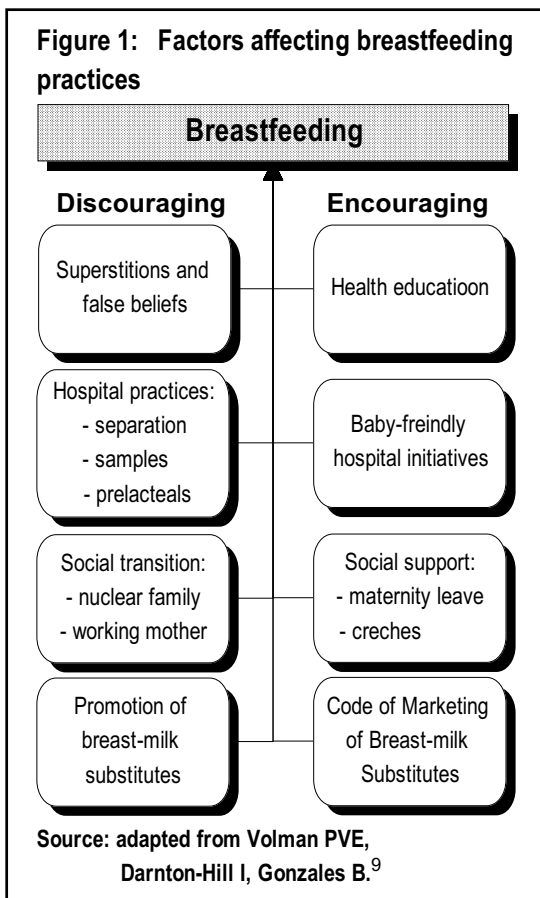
Figure 1: Factors affecting breastfeeding practices

Breastfeeding

Discouraging

Encouraging

Superstitions and false beliefs

Health educatioon

Hospital practices:
- separation
- samples
- prelacteals

Baby-freindly hospital initiatives

Social transition:
- nuclear family
- working mother

Social support:
- maternity leave
- creches

Promotion of breast-milk substitutes

Code of Marketing of Breast-milk Substitutes

Source: adapted from Volman PVE, Darnton-Hill I, Gonzales B.$^{9}$